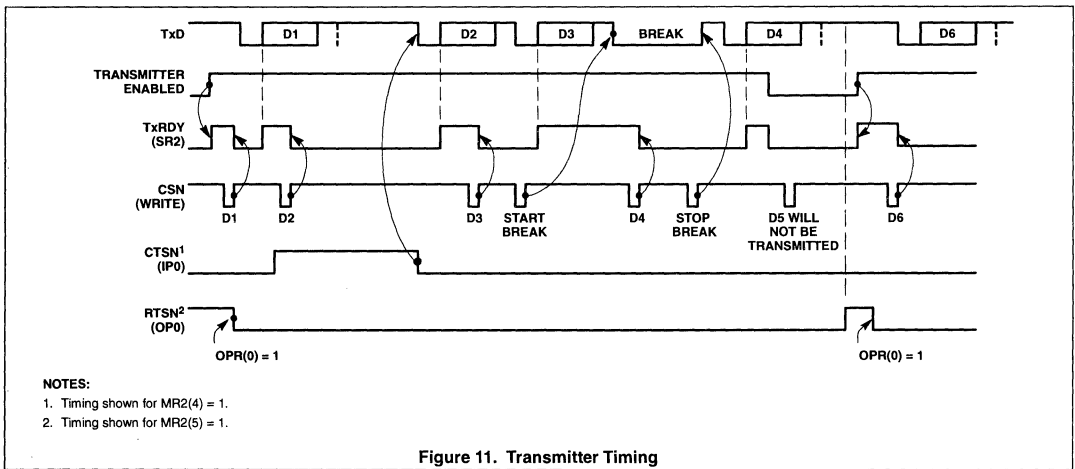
TxD
D1
D2
D3
BREAK
D4
D6

TRANSMITTER ENABLED

TxRDY (SR2)

CSN (WRITE)
D1
D2
D3
START BREAK
D4
STOP BREAK
D5 WILL NOT BE TRANSMITTED
D6

CTSN$^1$ (IP0)

RTSN$^2$ (OP0)

OPR(0) = 1
OPR(0) = 1

NOTES:
1. Timing shown for MR2(4) = 1.
2. Timing shown for MR2(5) = 1.

Figure 11. Transmitter Timing